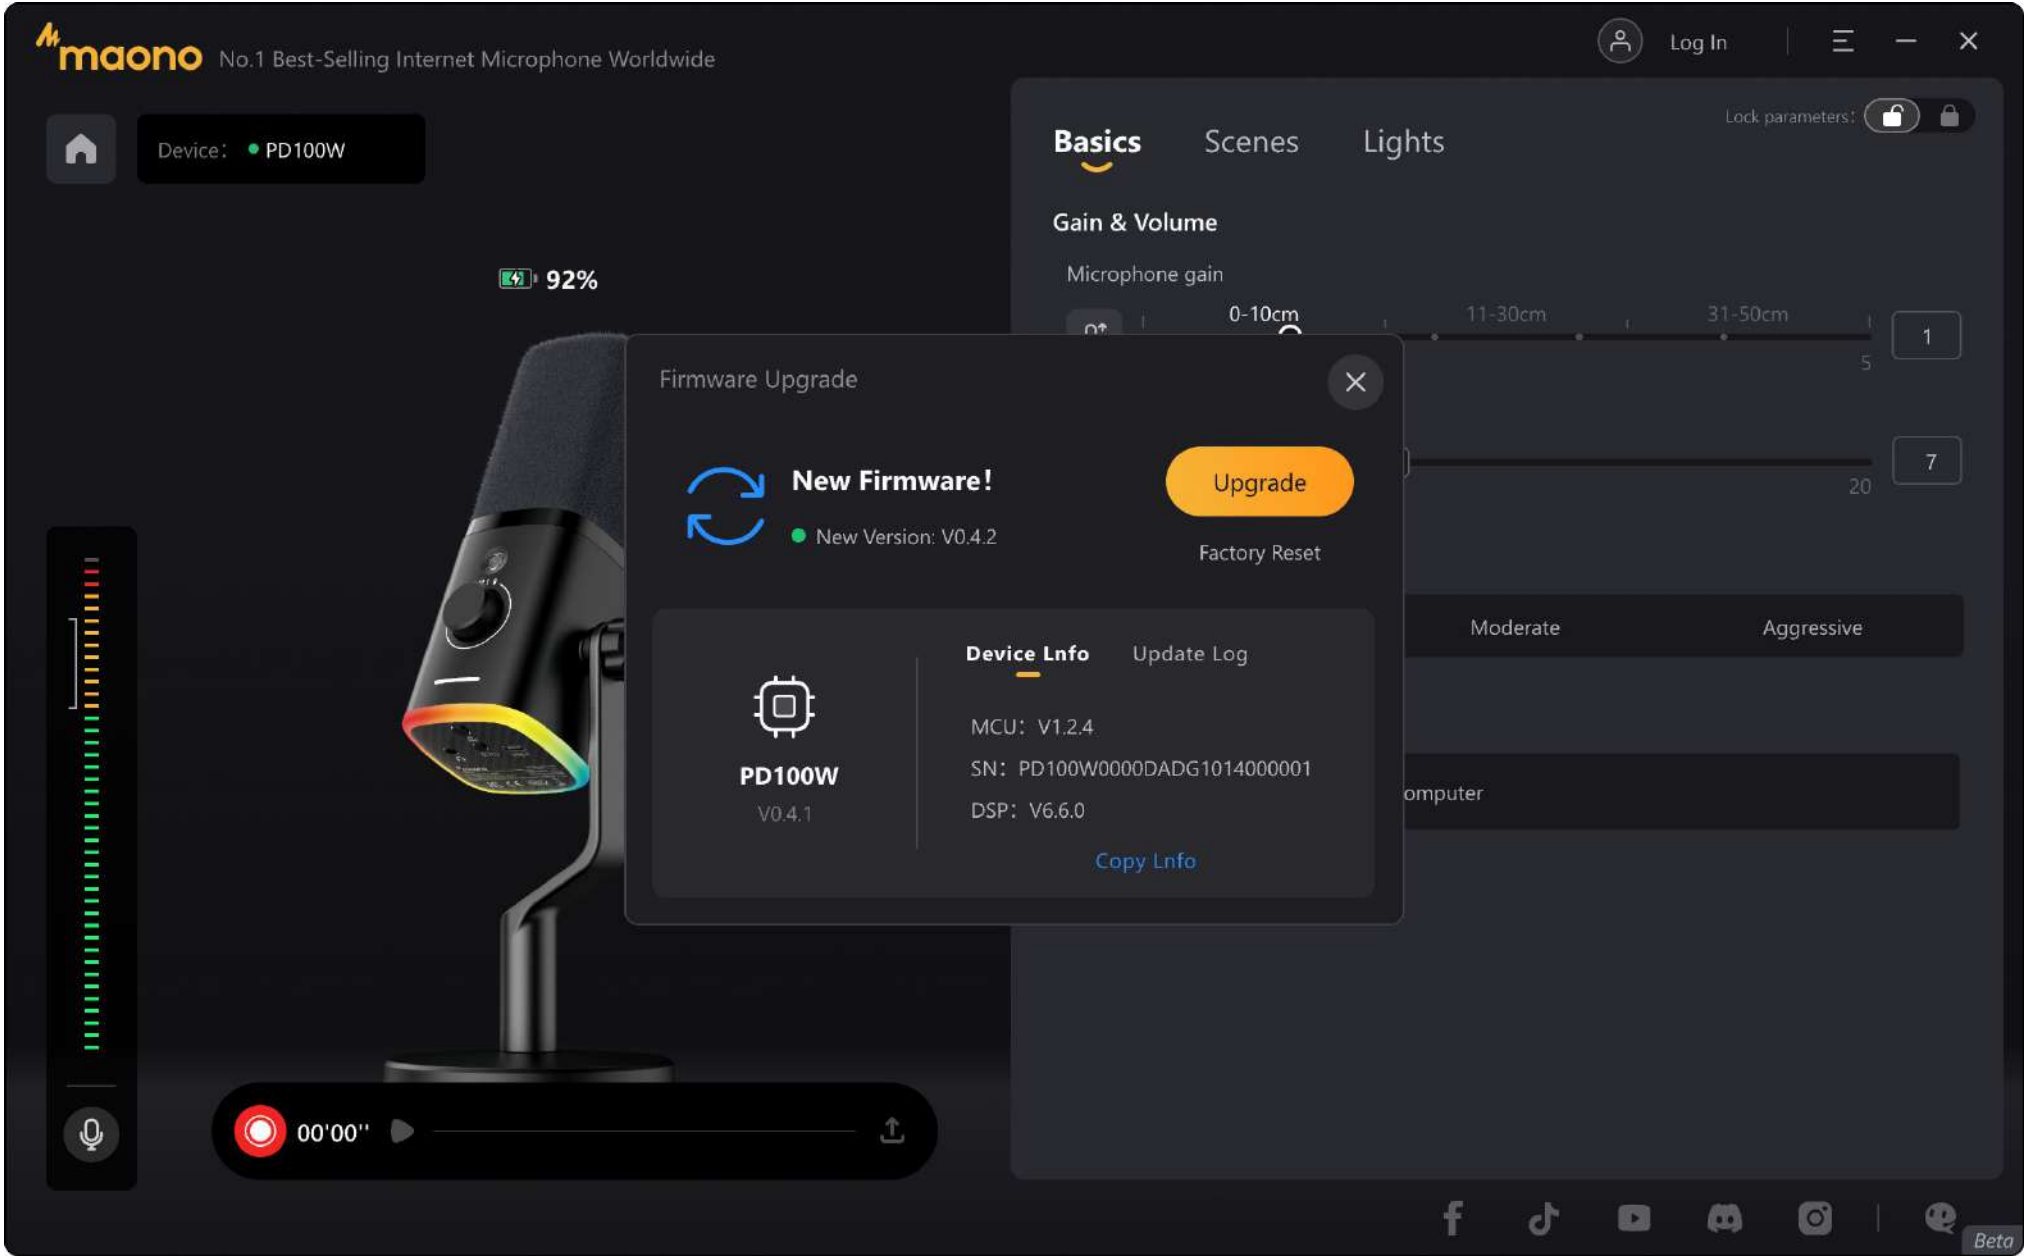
maono No.1 Best-Selling Internet Microphone Worldwide

Log In

Device: PD100W

92%

Lock parameters:

Basics Scenes Lights

Gain & Volume

Microphone gain

0-10cm 11-30cm 31-50cm

1

5

7

20

Moderate Aggressive

omputer

Firmware Upgrade

New Firmware!

New Version: V0.4.2

Upgrade

Factory Reset

PD100W

V0.4.1

Device Lnfo Update Log

MCU: V1.2.4

SN: PD100W0000DADG1014000001

DSP: V6.6.0

Copy Lnfo

00'00''

Beta